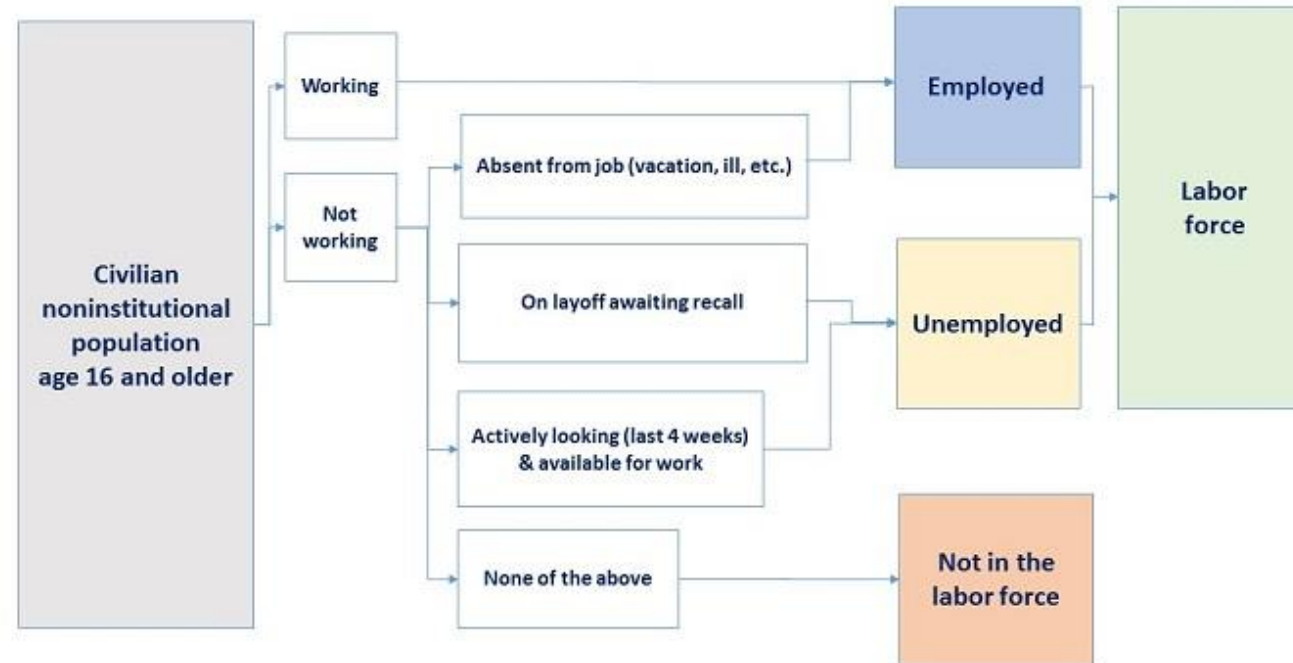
Civilian noninstitutional population age 16 and older

Working

Not working

Absent from job (vacation, ill, etc.)

On layoff awaiting recall

Actively looking (last 4 weeks) & available for work

None of the above

Employed

Unemployed

Not in the labor force

Labor force